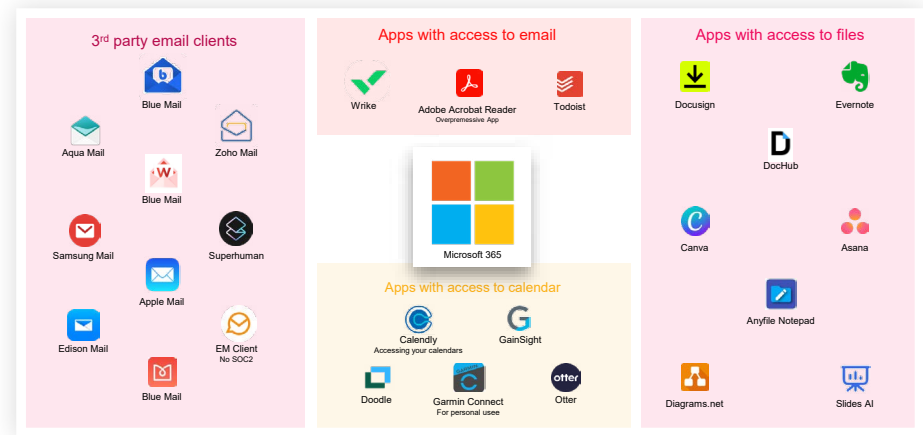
3rd party email clients

Blue Mail

Aqua Mail

Zoho Mail

Blue Mail

Samsung Mail

Superhuman

Apple Mail

Edison Mail

EM Client
No SOC2

Blue Mail

Apps with access to email

Wrike

Adobe Acrobat Reader
Overpremessive App

Todoist

Microsoft 365

Apps with access to calendar

Calendly
Accessing your calendars

GainSight

Doodle

Garmin Connect
For personal usee

Otter

otter

Apps with access to files

Docusign

Evernote

DocHub

Canva

Asana

Anyfile Notepad

Diagrams.net

Slides AI